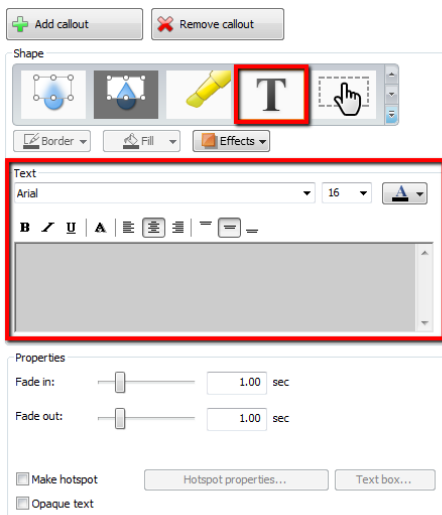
Add callout

Remove callout

Shape

T

Border

Fill

Effects

Text

Arial

16

A

B I U A

Properties

Fade in:

1.00

sec

Fade out:

1.00

sec

Make hotspot

Hotspot properties...

Text box...

Opaque text